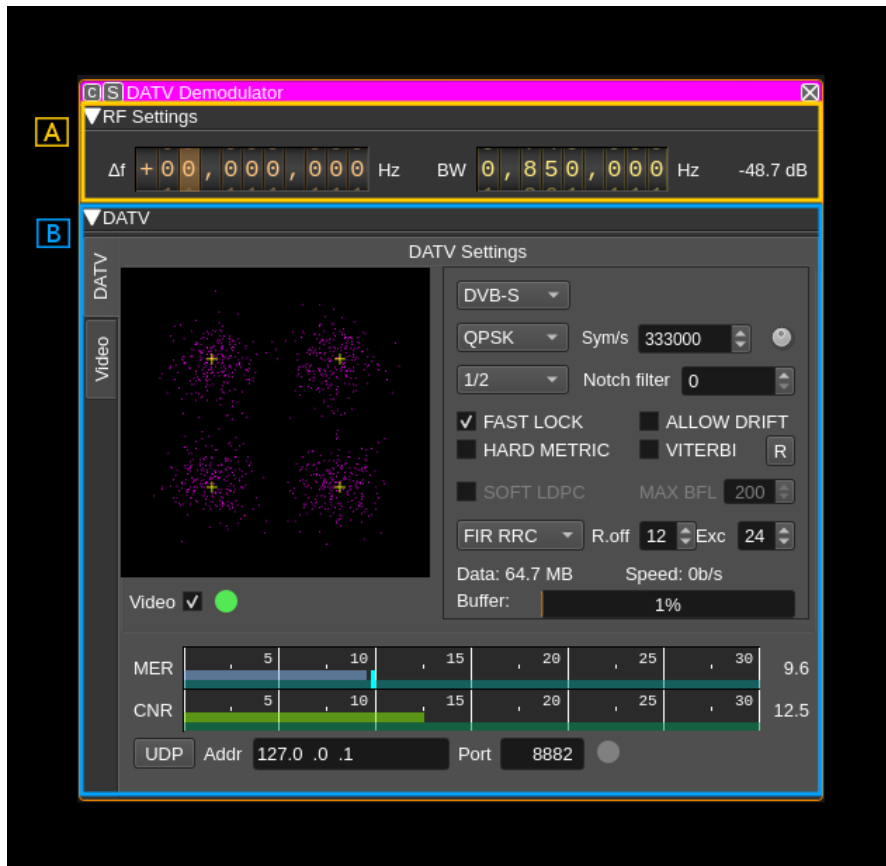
C S DATV Demodulator

A

▼RF Settings

Δf +00,000,000 Hz BW 0,850,000 Hz -48.7 dB

B

▼DATV

DATV

Video

DATV Settings

DVB-S

QPSK Sym/s 333000

1/2 Notch filter 0

✓ FAST LOCK ALLOW DRIFT

HARD METRIC VITERBI R

SOFT LDPC MAX BFL 200

FIR RRC R.off 12 Exc 24

Data: 64.7 MB Speed: 0b/s

Buffer: 1%

Video ✓

MER 5 10 15 20 25 30 9.6

CNR 5 10 15 20 25 30 12.5

UDP Addr 127.0 .0 .1 Port 8882